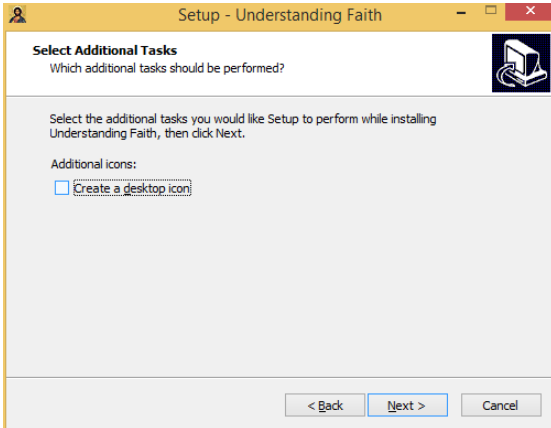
Setup - Understanding Faith

Select Additional Tasks
Which additional tasks should be performed?

Select the additional tasks you would like Setup to perform while installing Understanding Faith, then click Next.

Additional icons:

Create a desktop icon

< Back
Next >
Cancel